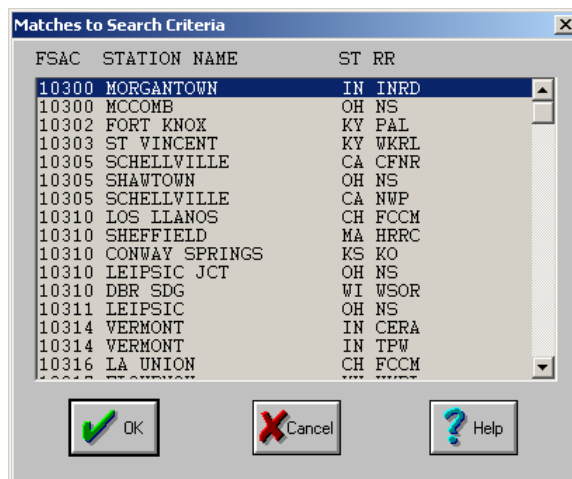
Matches to Search Criteria

| FSAC | STATION NAME | ST | RR |
|---|---|---|---|
| 10300 | MORGANTOWN | IN | INRD |
| 10300 | MCCOMB | OH | NS |
| 10302 | FORT KNOX | KY | PAL |
| 10303 | ST VINCENT | KY | WKRL |
| 10305 | SCHELLVILLE | CA | CFNR |
| 10305 | SHAWTOWN | OH | NS |
| 10305 | SCHELLVILLE | CA | NWP |
| 10310 | LOS LLANOS | CH | FCCM |
| 10310 | SHEFFIELD | MA | HRRC |
| 10310 | CONWAY SPRINGS | KS | KO |
| 10310 | LEIPSIC JCT | OH | NS |
| 10310 | DBR SDG | WI | WSOR |
| 10311 | LEIPSIC | OH | NS |
| 10314 | VERMONT | IN | CERA |
| 10314 | VERMONT | IN | TPW |
| 10316 | LA UNION | CH | FCCM |
| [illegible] | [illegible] | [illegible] | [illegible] |

OK Cancel Help